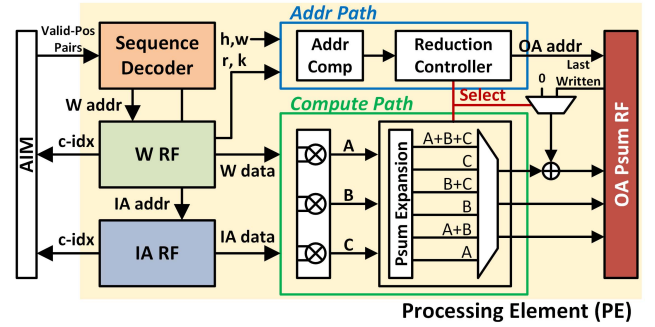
Addr Path

AIM

Valid-Pos Pairs

Sequence Decoder

h,w

r, k

Addr Comp

Reduction Controller

OA addr

Last Written

0

W addr

Select

Compute Path

c-idx

W RF

W data

A

B

C

A+B+C

C

B+C

B

A+B

A

Psum Expansion

OA Psum RF

IA addr

c-idx

IA RF

IA data

Processing Element (PE)